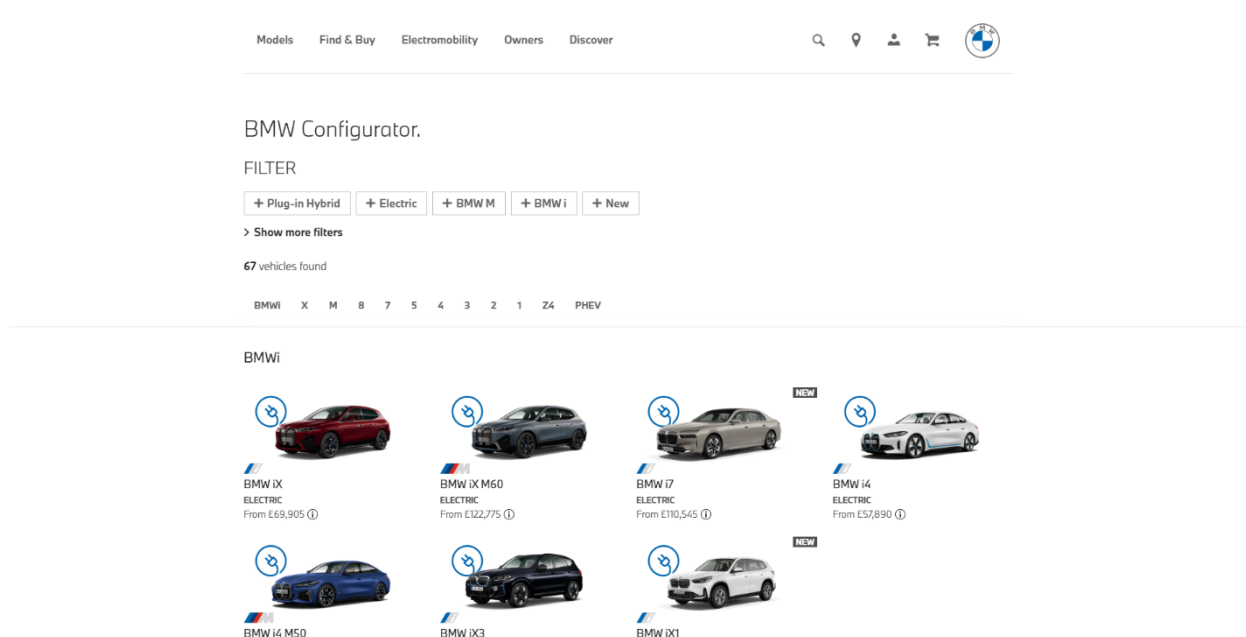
Models Find & Buy Electromobility Owners Discover

BMW Configurator.

FILTER

+ Plug-in Hybrid + Electric + BMW M + BMW i + New

> Show more filters

67 vehicles found

BMWI X M 8 7 5 4 3 2 1 Z4 PHEV

BMWi

NEW

BMW iX
ELECTRIC
From £69,905 ⓘ

BMW iX M60
ELECTRIC
From £122,775 ⓘ

BMW i7
ELECTRIC
From £110,545 ⓘ

BMW i4
ELECTRIC
From £57,890 ⓘ

NEW

BMW i4 M50

BMW iX3

BMW iX1